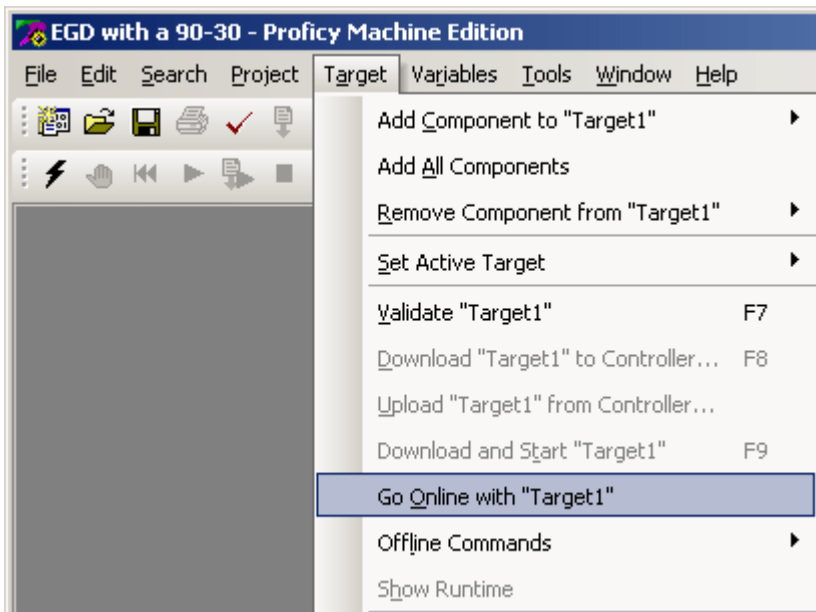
EGD with a 90-30 - Proficy Machine Edition

File Edit Search Project Target Variables Tools Window Help

Add Component to "Target1"
Add All Components
Remove Component from "Target1"
Set Active Target
Validate "Target1" F7
Download "Target1" to Controller... F8
Upload "Target1" from Controller...
Download and Start "Target1" F9
Go Online with "Target1"
Offline Commands
Show Runtime